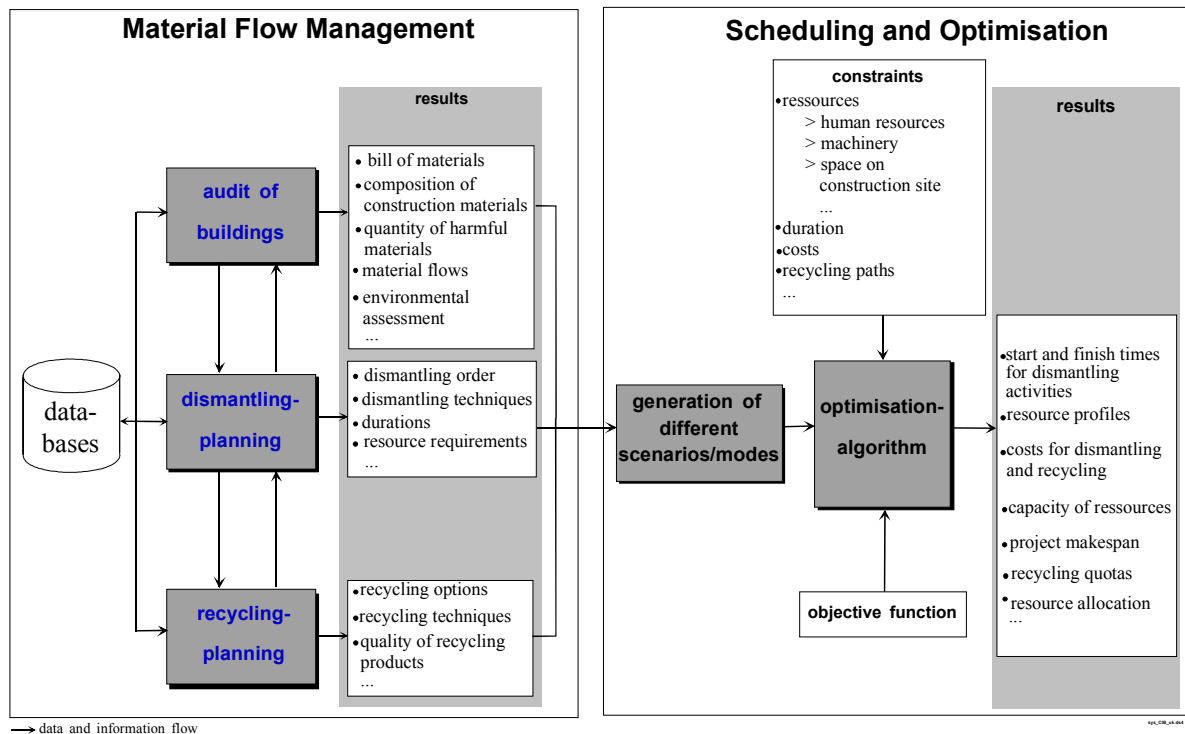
Material Flow Management

results

audit of buildings

• bill of materials
• composition of construction materials
• quantity of harmful materials
• material flows
• environmental assessment
...

data-bases

dismantling-planning

• dismantling order
• dismantling techniques
• durations
• resource requirements
...

recycling-planning

• recycling options
• recycling techniques
• quality of recycling products
...

Scheduling and Optimisation

constraints
• ressources
> human resources
> machinery
> space on construction site
...
• duration
• costs
• recycling paths
...

results

generation of different scenarios/modes

optimisation-algorithm

objective function

• start and finish times for dismantling activities
• resource profiles
• costs for dismantling and recycling
• capacity of ressources
• project makespan
• recycling quotas
• resource allocation
...

→ data and information flow

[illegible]